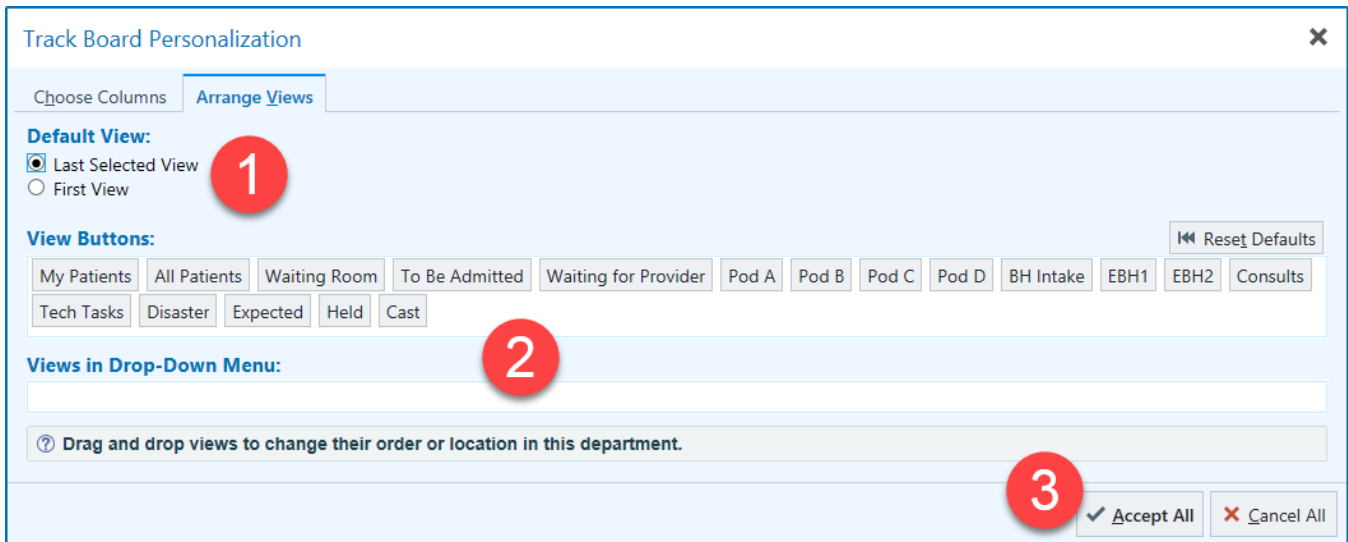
Track Board Personalization

Choose Columns Arrange Views

Default View:
Last Selected View
First View

1

View Buttons:
Reset Defaults

My Patients All Patients Waiting Room To Be Admitted Waiting for Provider Pod A Pod B Pod C Pod D BH Intake EBH1 EBH2 Consults Tech Tasks Disaster Expected Held Cast

2

Views in Drop-Down Menu:

Drag and drop views to change their order or location in this department.

3

Accept All Cancel All